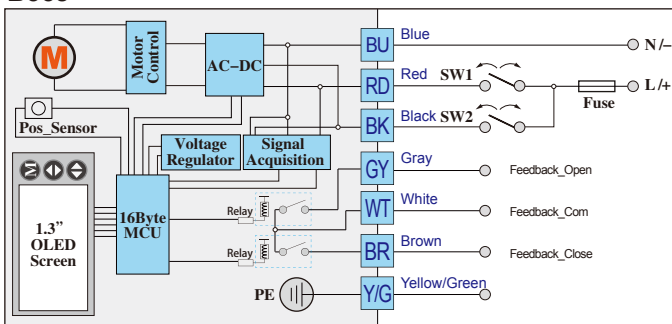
M

Motor Control

AC-DC

Pos_Sensor

Voltage Regulator

Signal Acquisition

1.3" OLED Screen

16Byte MCU

Relay

Relay

PE

BU
Blue
N /-

RD
Red
SW1
L /+
Fuse

BK
Black
SW2

GY
Gray
Feedback_Open

WT
White
Feedback_Com

BR
Brown
Feedback_Close

Y/G
Yellow/Green